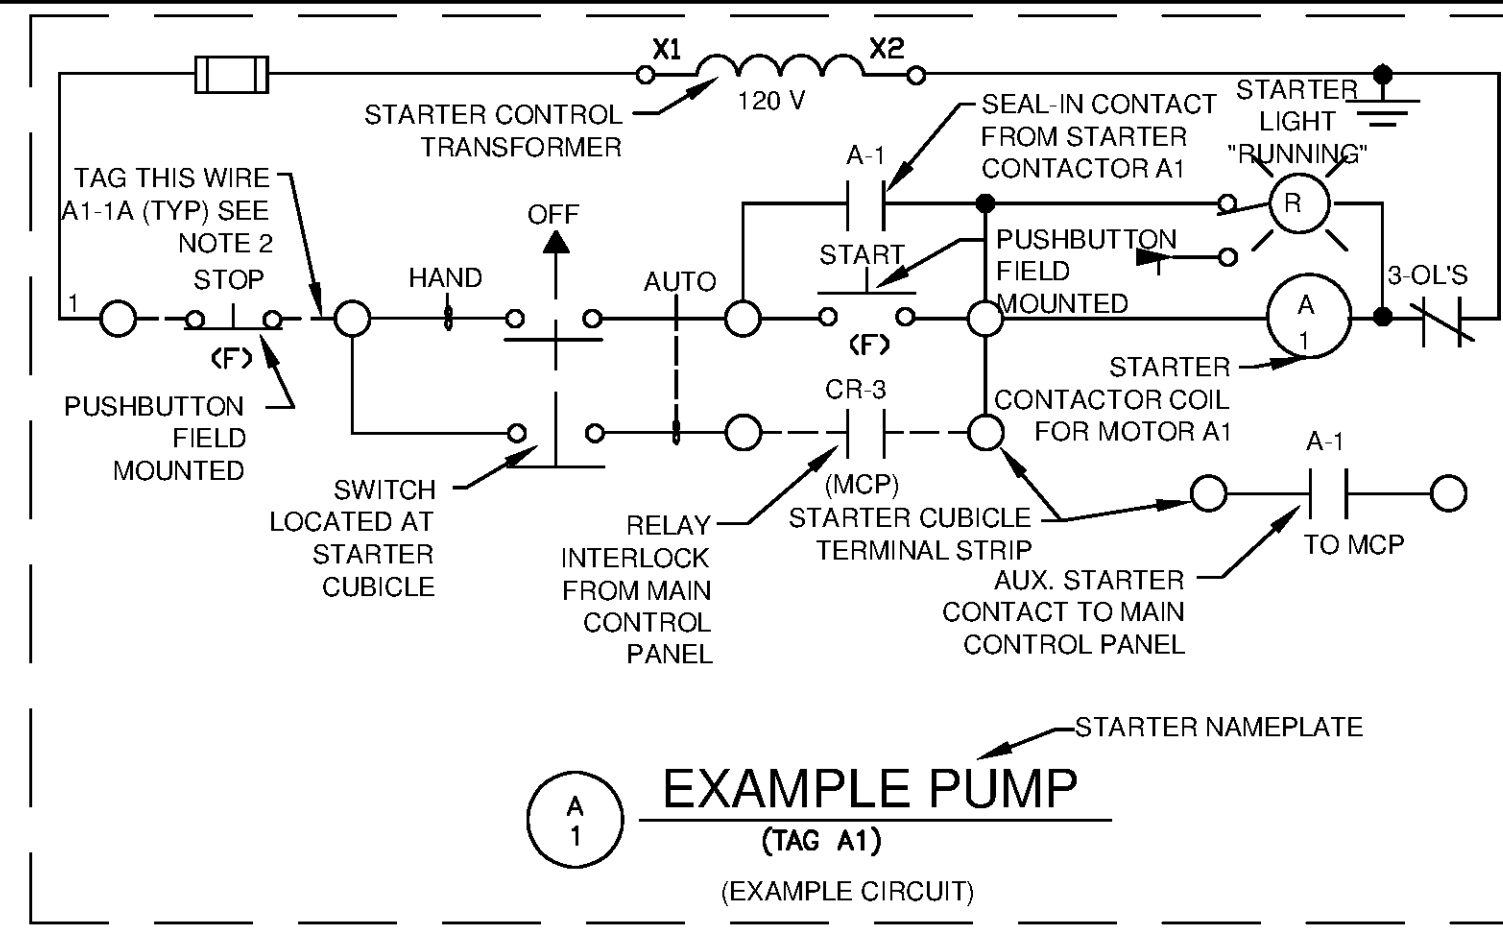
X1
X2
120 V
STARTER CONTROL TRANSFORMER
SEAL-IN CONTACT FROM STARTER CONTACTOR A1
STARTER LIGHT "RUNNING"
R
A-1
TAG THIS WIRE A1-1A (TYP) SEE NOTE 2
STOP
OFF
HAND
AUTO
START
PUSHBUTTON FIELD MOUNTED
3-OL'S
A
1
1
(F)
(F)
PUSHBUTTON FIELD MOUNTED
CR-3
STARTER
CONTACTOR COIL FOR MOTOR A1
A-1
SWITCH LOCATED AT STARTER CUBICLE
(MCP)
RELAY INTERLOCK FROM MAIN CONTROL PANEL
STARTER CUBICLE TERMINAL STRIP
TO MCP
AUX. STARTER CONTACT TO MAIN CONTROL PANEL
STARTER NAMEPLATE
A
1
EXAMPLE PUMP
(TAG A1)
(EXAMPLE CIRCUIT)